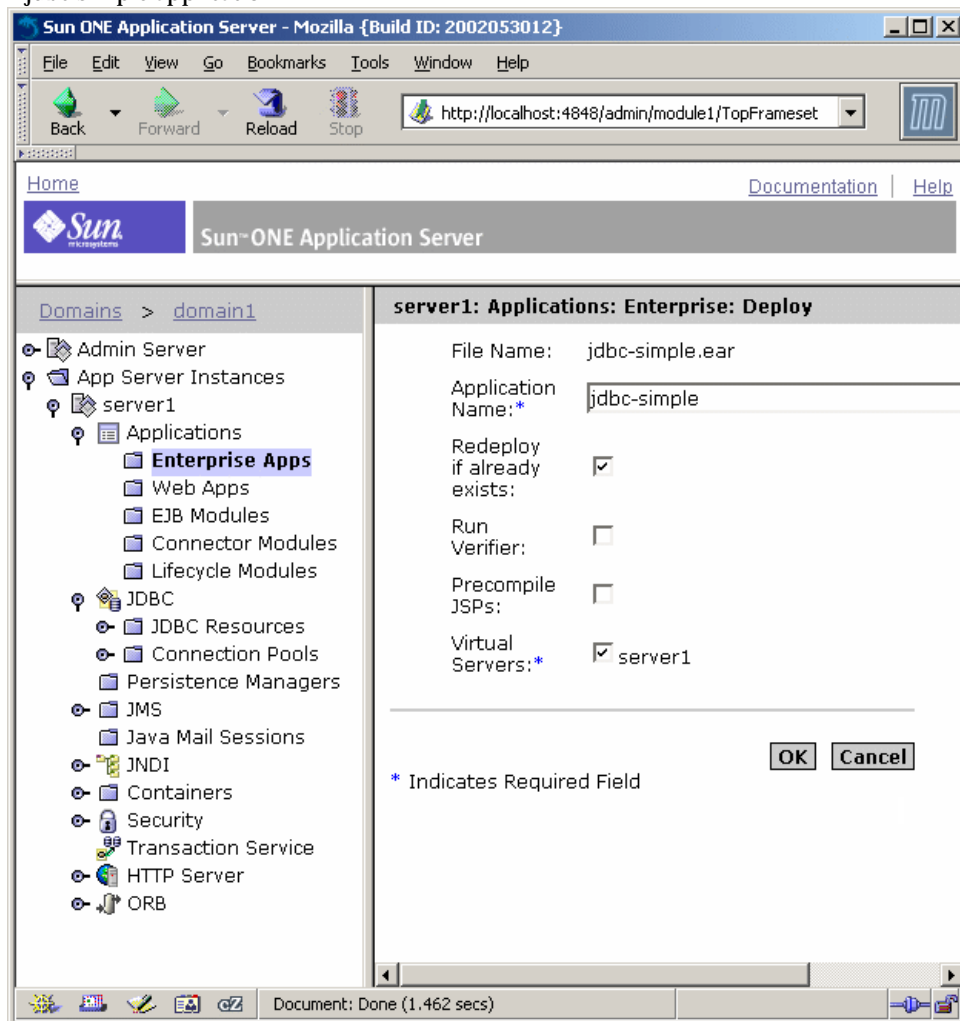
Sun ONE Application Server - Mozilla {Build ID: 2002053012}

File Edit View Go Bookmarks Tools Window Help

Back Forward Reload Stop http://localhost:4848/admin/module1/TopFrameset

Home Documentation | Help

Sun microsystems Sun ONE Application Server

Domains > domain1

Admin Server
App Server Instances
server1
Applications
Enterprise Apps
Web Apps
EJB Modules
Connector Modules
Lifecycle Modules
JDBC
JDBC Resources
Connection Pools
Persistence Managers
JMS
Java Mail Sessions
JNDI
Containers
Security
Transaction Service
HTTP Server
ORB

server1: Applications: Enterprise: Deploy

File Name: jdbc-simple.ear

Application Name:* jdbc-simple

Redeploy if already exists:

Run Verifier:

Precompile JSPs:

Virtual Servers:* server1

OK Cancel

* Indicates Required Field

Document: Done (1.462 secs)